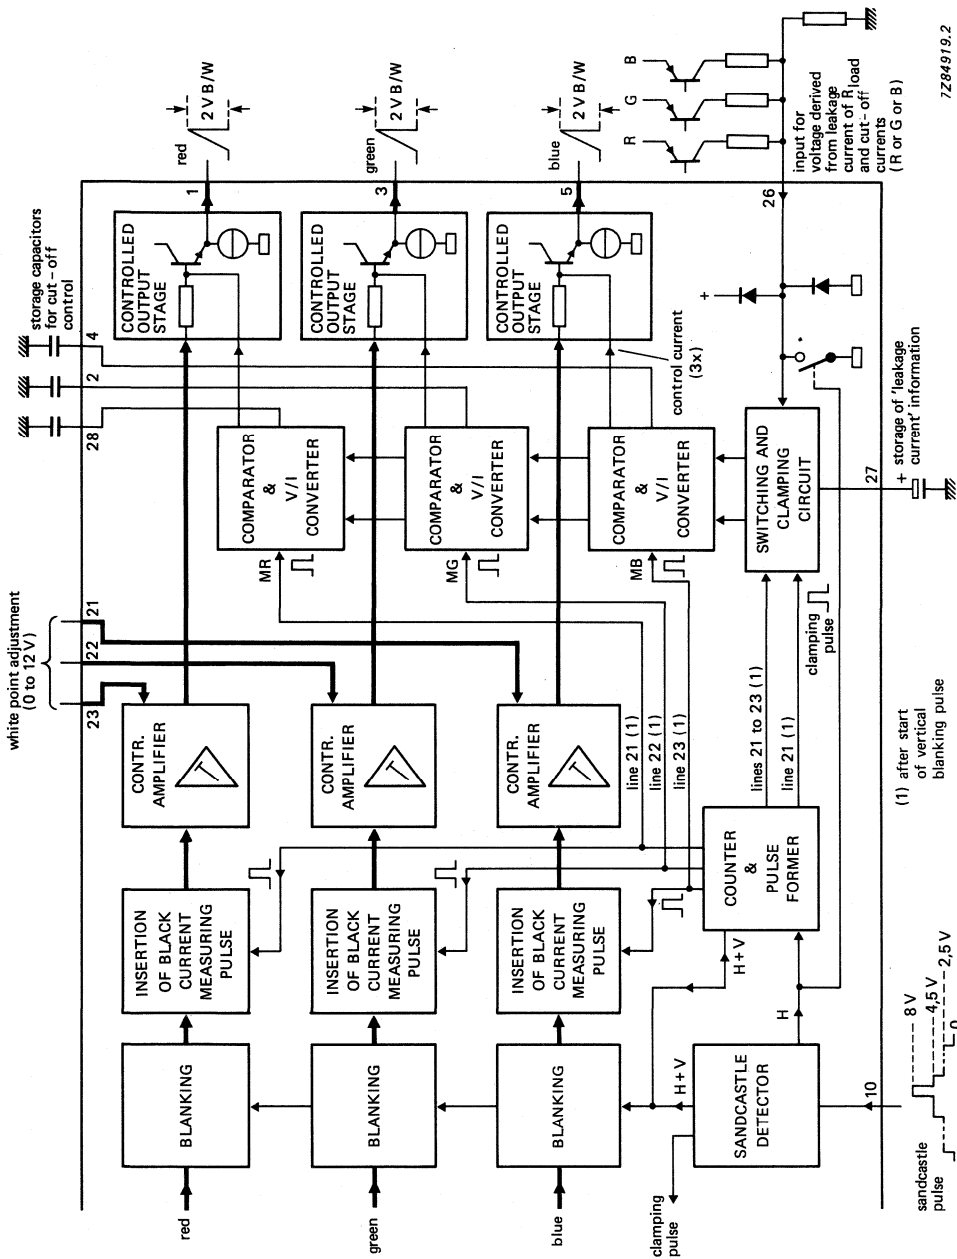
7Z84919.2

white point adjustment (0 to 12 V)

storage capacitors for cut-off control

red
green
blue

BLANKING
BLANKING
BLANKING

INSERTION OF BLACK CURRENT MEASURING PULSE
INSERTION OF BLACK CURRENT MEASURING PULSE
INSERTION OF BLACK CURRENT MEASURING PULSE

CONTR. AMPLIFIER
CONTR. AMPLIFIER
CONTR. AMPLIFIER

23
22
21

COMPARATOR & V/I CONVERTER
COMPARATOR & V/I CONVERTER
COMPARATOR & V/I CONVERTER

MR
MG
MB

28
2
4

CONTROLLED OUTPUT STAGE
CONTROLLED OUTPUT STAGE
CONTROLLED OUTPUT STAGE

1
3
5

red
green
blue

2 V B/W
2 V B/W
2 V B/W

control current (3x)

R
G
B

26

input for voltage derived from leakage current of $R_{load}$ and cut-off currents (R or G or B)

+

SWITCHING AND CLAMPING CIRCUIT

27

+

storage of 'leakage current' information

clamping pulse

line 21 (1)
line 22 (1)
line 23 (1)

lines 21 to 23 (1)
line 21 (1)

COUNTER & PULSE FORMER

H + V
H
H + V

SANDCASTLE DETECTOR

10

clamping pulse

sandcastle pulse

8 V
4,5 V
2,5 V
0

(1) after start of vertical blanking pulse